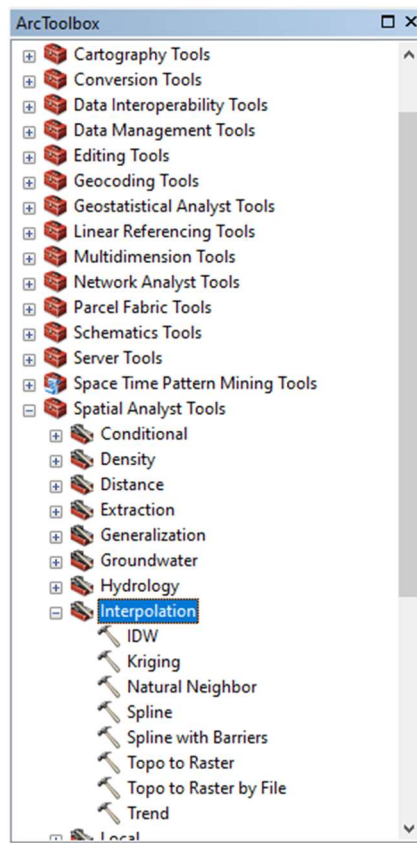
ArcToolbox
Cartography Tools
Conversion Tools
Data Interoperability Tools
Data Management Tools
Editing Tools
Geocoding Tools
Geostatistical Analyst Tools
Linear Referencing Tools
Multidimension Tools
Network Analyst Tools
Parcel Fabric Tools
Schematics Tools
Server Tools
Space Time Pattern Mining Tools
Spatial Analyst Tools
Conditional
Density
Distance
Extraction
Generalization
Groundwater
Hydrology
Interpolation
IDW
Kriging
Natural Neighbor
Spline
Spline with Barriers
Topo to Raster
Topo to Raster by File
Trend
Local